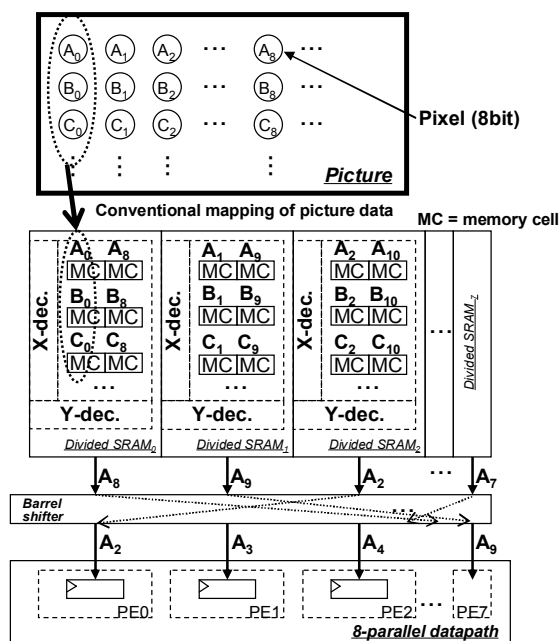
$A_0$ $A_1$ $A_2$ ⋯ $A_8$ ⋯
$B_0$ $B_1$ $B_2$ ⋯ $B_8$ ⋯
$C_0$ $C_1$ $C_2$ ⋯ $C_8$ ⋯
⋮ ⋮ ⋮ ⋮

Pixel (8bit)

Picture

Conventional mapping of picture data

MC = memory cell

X-dec.
$A_0$ $A_8$
MC MC
$B_0$ $B_8$
MC MC
$C_0$ $C_8$
MC MC
⋯
Y-dec.
Divided $SRAM_0$

X-dec.
$A_1$ $A_9$
MC MC
$B_1$ $B_9$
MC MC
$C_1$ $C_9$
MC MC
⋯
Y-dec.
Divided $SRAM_1$

X-dec.
$A_2$ $A_{10}$
MC MC
$B_2$ $B_{10}$
MC MC
$C_2$ $C_{10}$
MC MC
⋯
Y-dec.
Divided $SRAM_2$

⋯

Divided $SRAM_7$

$A_8$ $A_9$ $A_2$ ⋯ $A_7$

Barrel shifter

$A_2$ $A_3$ $A_4$ $A_9$

PE0 PE1 PE2 ⋯ PE7

8-parallel datapath